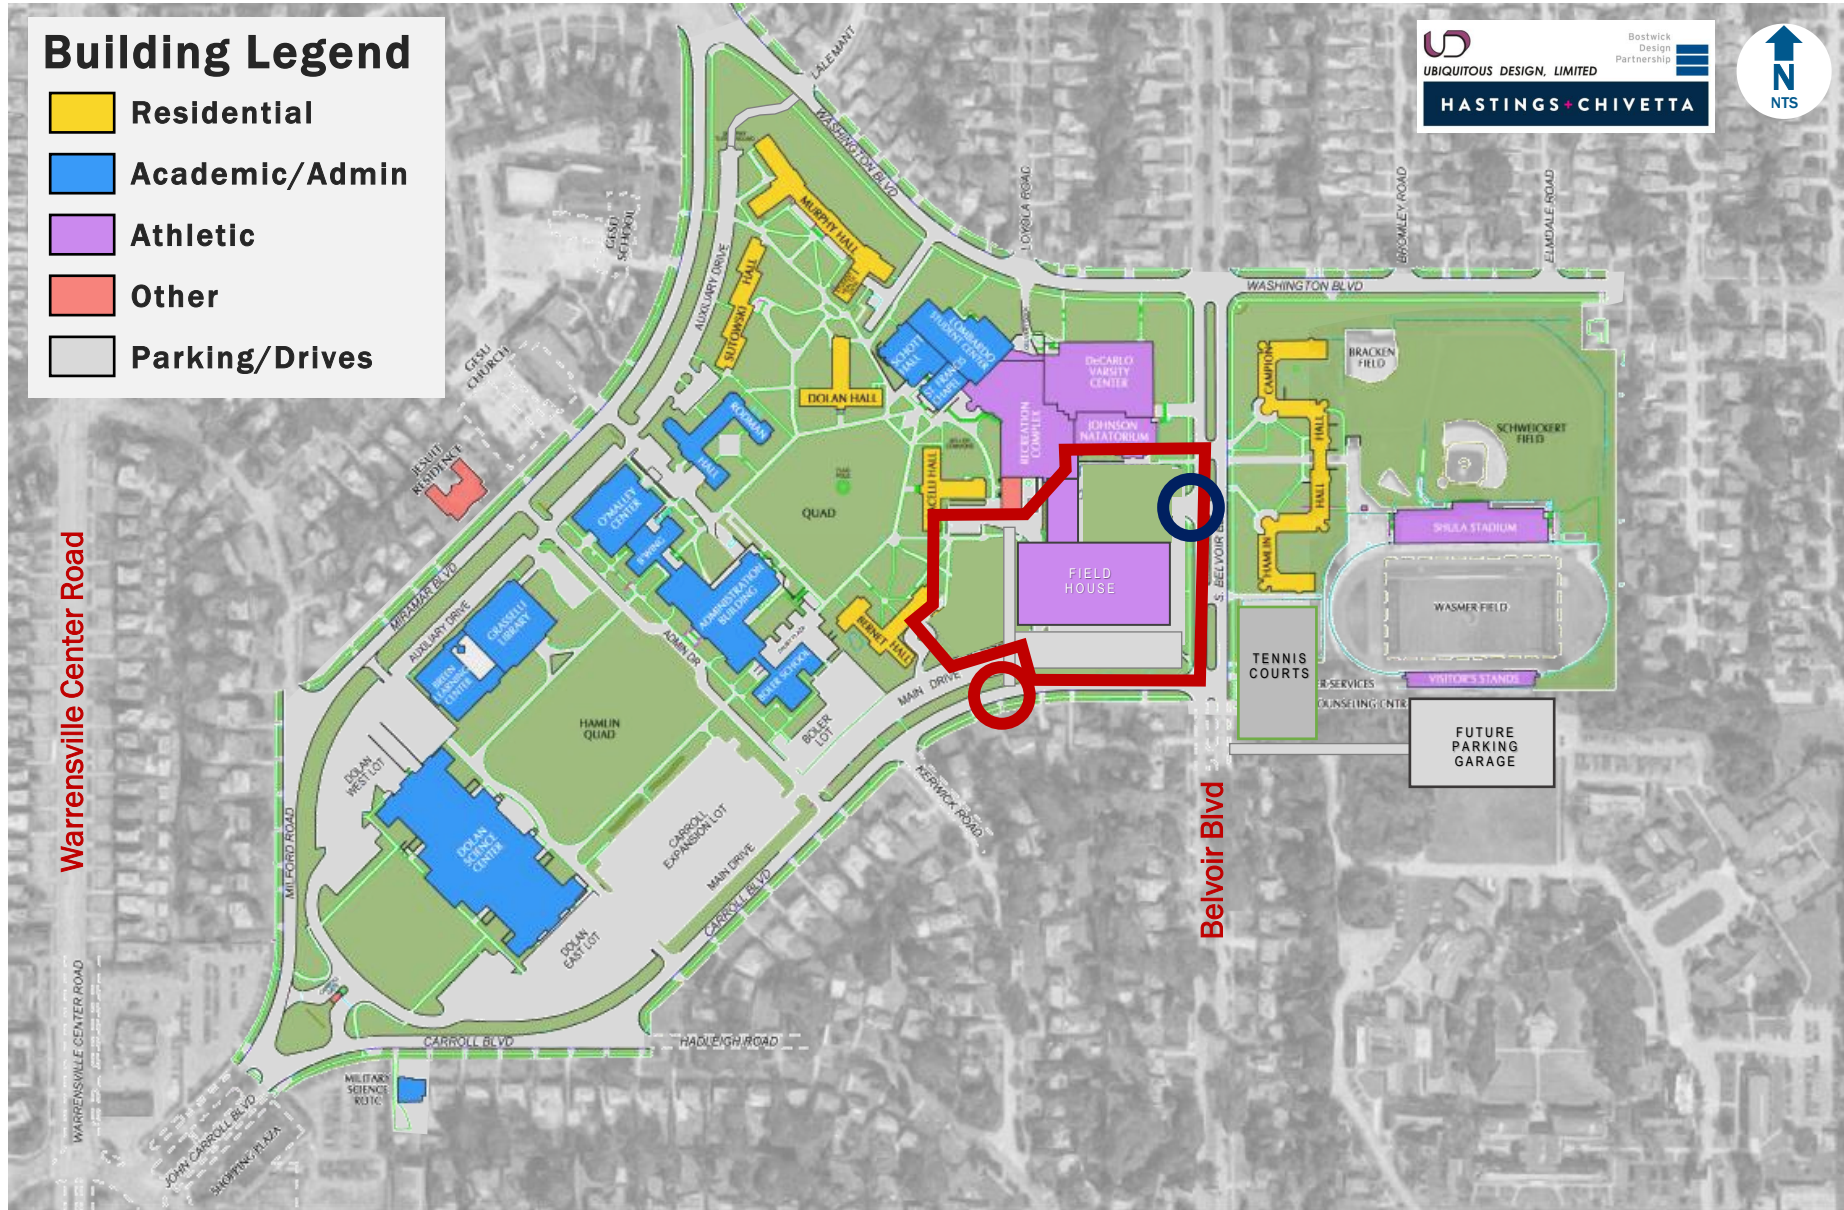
Building Legend
Residential
Academic/Admin
Athletic
Other
Parking/Drives

UD UBIQUITOUS DESIGN, LIMITED
Bostwick Design Partnership
HASTINGS+CHIVETTA

N
NTS

LALEMANT
WASHINGTON BLVD
MURPHY HALL
AUXILIARY DRIVE
GESU SCHOOL
LOYOLA ROAD
BROMLEY ROAD
ELMDALE ROAD
WASHINGTON BLVD
SUTOWSKI HALL
GESU CHURCH
DOLAN HALL
SCHOTT HALL
LOMBARDO STUDENT CENTER
ST. FRANCIS CHAPEL
DeCARLO VARSITY CENTER
RECREATION COMPLEX
JOHNSON NATATORIUM
CAMPION HALL
BRACKEN FIELD
SCHWEICKERT FIELD
JESUIT RESIDENCE
RODMAN HALL
QUAD
HALL
O'MALLEY CENTER
ADMINISTRATION BUILDING
FIELD HOUSE
S. BELVOIR
SHULA STADIUM
HAMLIN HALL
WASMER FIELD
MIRAMAR BLVD
AUXILIARY DRIVE
GRASSELLI LIBRARY
BREEN LEARNING CENTER
ADMIN DR
BERNET HALL
BOLER SCHOOL
MAIN DRIVE
TENNIS COURTS
VISITOR'S STANDS
COUNSELING CNTR
FUTURE PARKING GARAGE
Warrensville Center Road
HAMLIN QUAD
BOLER LOT
DOLAN WEST LOT
KERWICK ROAD
Belvoir Blvd
MILFORD ROAD
DOLAN SCIENCE CENTER
CARROLL EXPANSION LOT
MAIN DRIVE
CARROLL BLVD
DOLAN EAST LOT
CARROLL BLVD
HADLEIGH ROAD
WARRENSVILLE CENTER ROAD
MILITARY SCIENCE ROTC
JOHN CARROLL BLVD
SHOPPING PLAZA